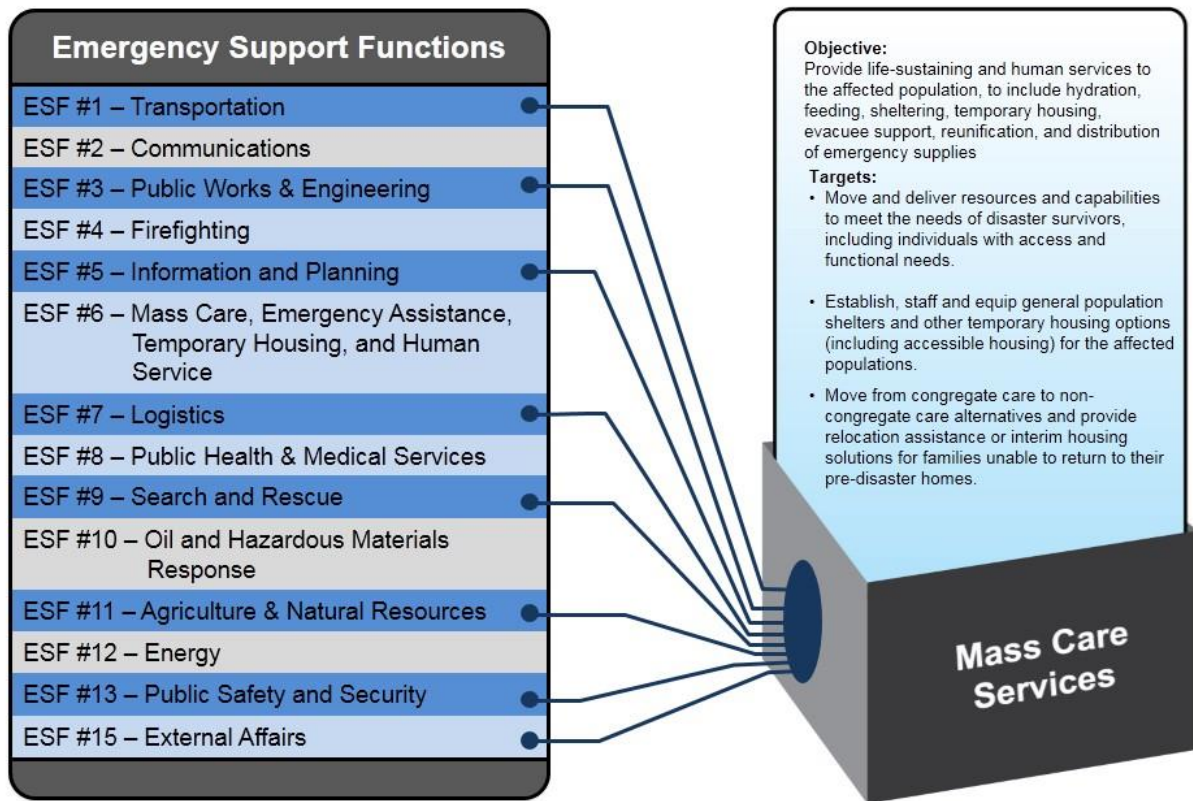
Emergency Support Functions

ESF #1 – Transportation

ESF #2 – Communications

ESF #3 – Public Works & Engineering

ESF #4 – Firefighting

ESF #5 – Information and Planning

ESF #6 – Mass Care, Emergency Assistance, Temporary Housing, and Human Service

ESF #7 – Logistics

ESF #8 – Public Health & Medical Services

ESF #9 – Search and Rescue

ESF #10 – Oil and Hazardous Materials Response

ESF #11 – Agriculture & Natural Resources

ESF #12 – Energy

ESF #13 – Public Safety and Security

ESF #15 – External Affairs

Objective:
Provide life-sustaining and human services to the affected population, to include hydration, feeding, sheltering, temporary housing, evacuee support, reunification, and distribution of emergency supplies

Targets:
• Move and deliver resources and capabilities to meet the needs of disaster survivors, including individuals with access and functional needs.

• Establish, staff and equip general population shelters and other temporary housing options (including accessible housing) for the affected populations.

• Move from congregate care to non-congregate care alternatives and provide relocation assistance or interim housing solutions for families unable to return to their pre-disaster homes.

Mass Care Services